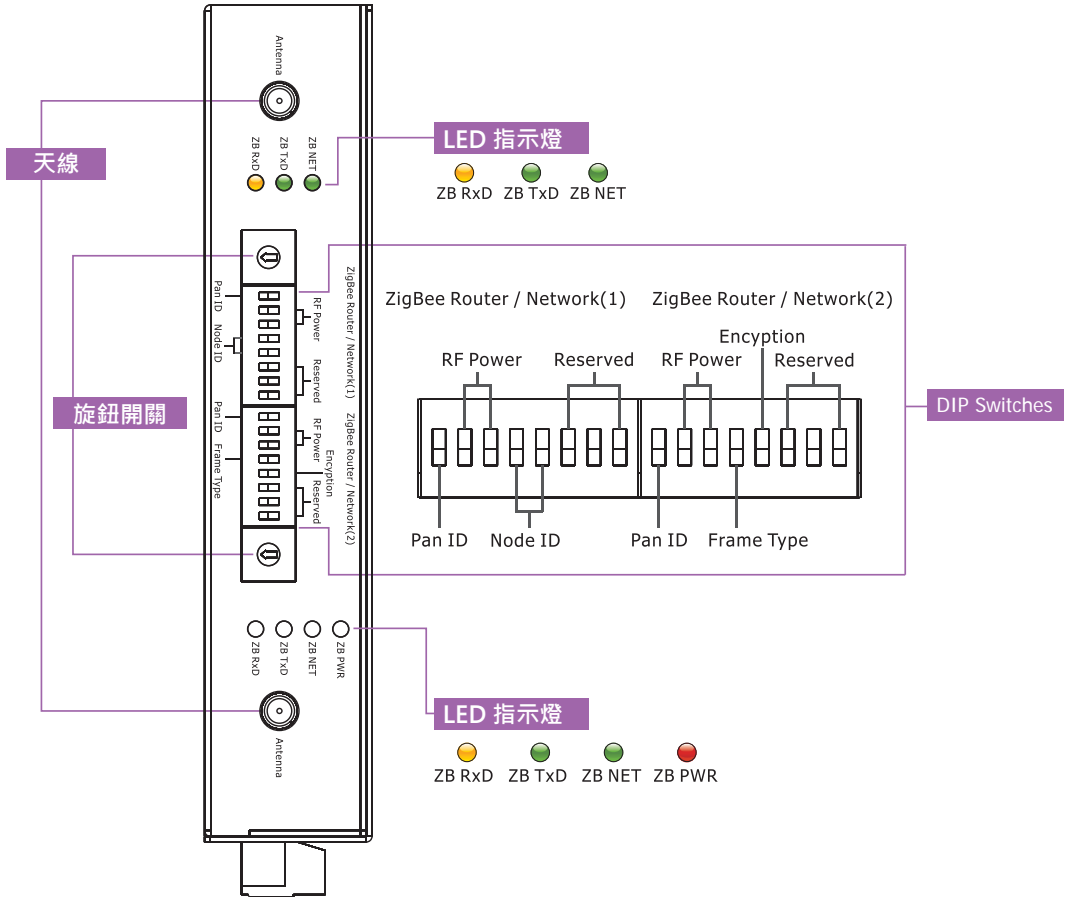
Antenna

ZB RxD ZB TxD ZB NET

LED 指示燈

ZB RxD ZB TxD ZB NET

天線

Pan ID
Node ID

RF Power
Reserved

ZigBee Router / Network(1)

Pan ID
Frame Type

RF Power
Encyption
Reserved

ZigBee Router / Network(2)

旋鈕開關

ZigBee Router / Network(1)

ZigBee Router / Network(2)

RF Power
Reserved
Pan ID
Node ID

Encyption
RF Power
Reserved
Pan ID
Frame Type

DIP Switches

ZB RxD ZB TxD ZB NET ZB PWR

Antenna

LED 指示燈

ZB RxD ZB TxD ZB NET ZB PWR